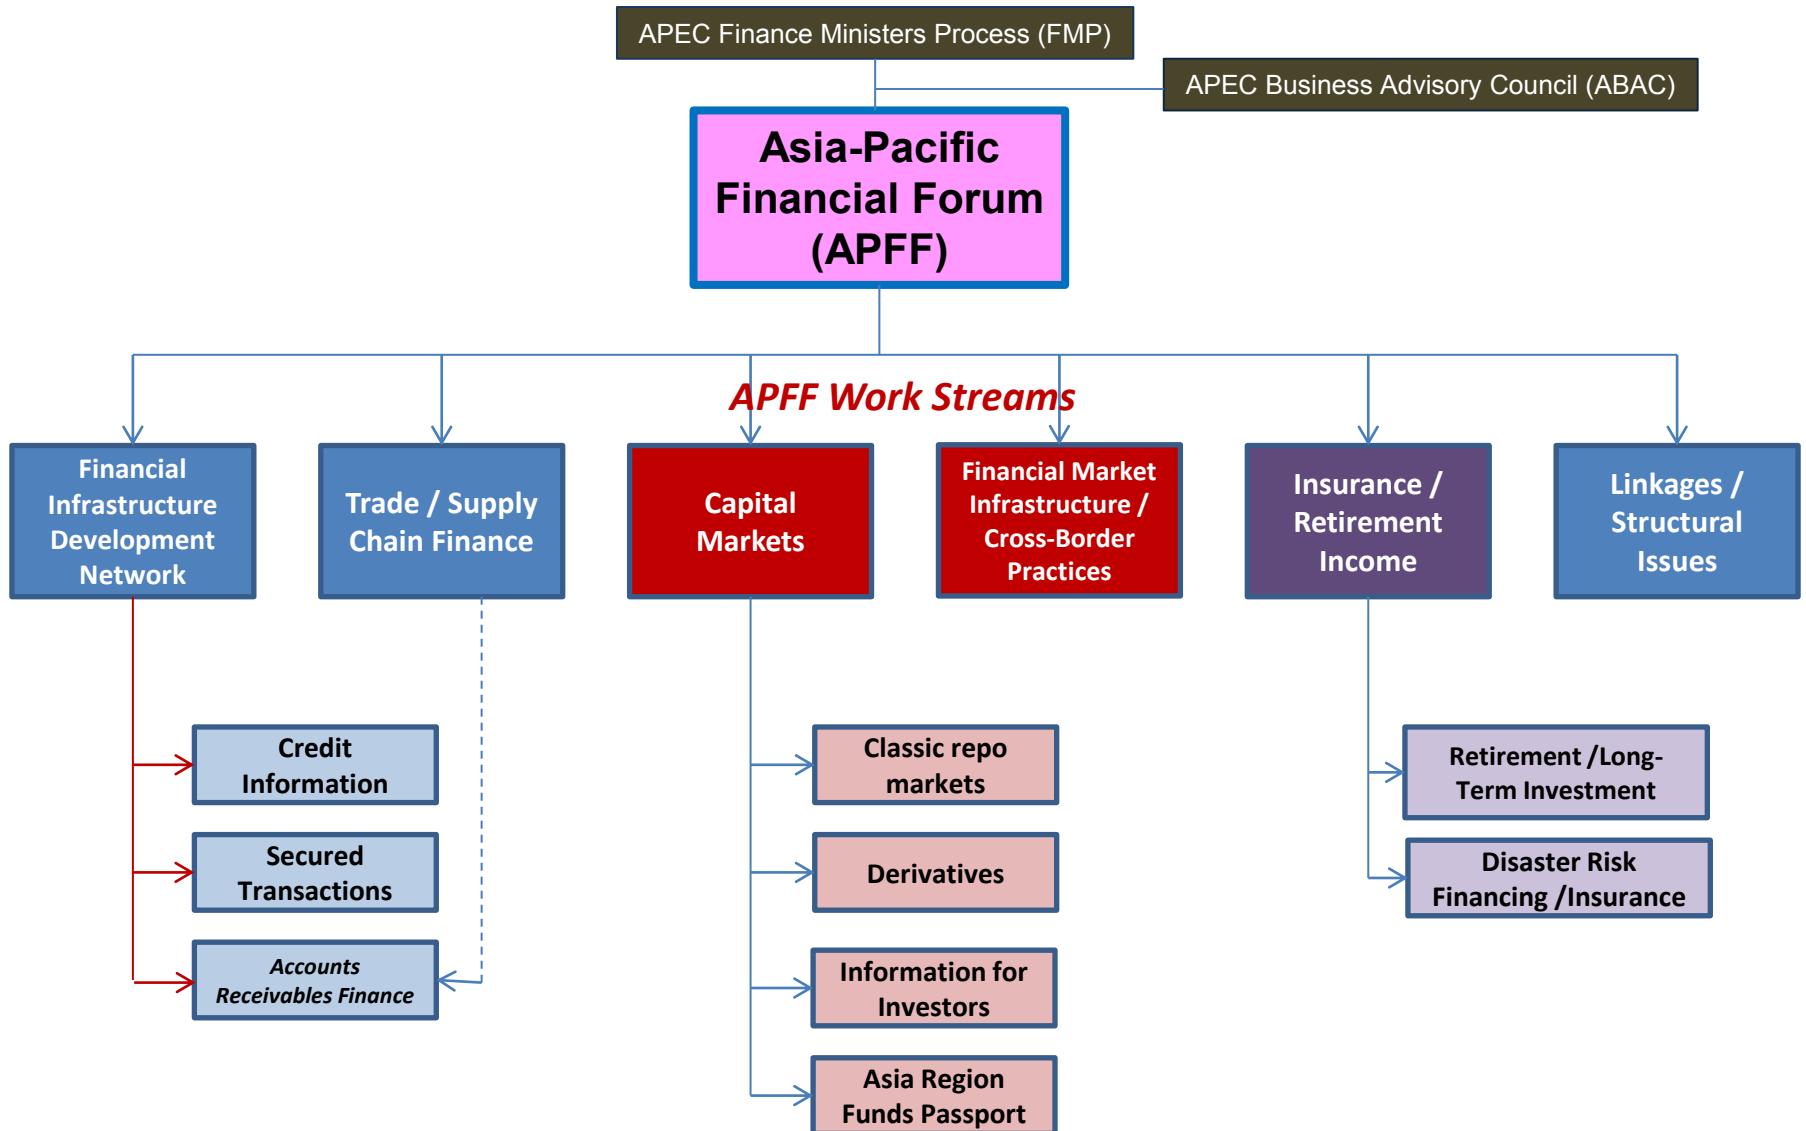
APEC Finance Ministers Process (FMP)

APEC Business Advisory Council (ABAC)

Asia-Pacific Financial Forum (APFF)

APFF Work Streams

Financial Infrastructure Development Network

Trade / Supply Chain Finance

Capital Markets

Financial Market Infrastructure / Cross-Border Practices

Insurance / Retirement Income

Linkages / Structural Issues

Credit Information

Secured Transactions

Accounts Receivables Finance

Classic repo markets

Derivatives

Information for Investors

Asia Region Funds Passport

Retirement /Long-Term Investment

Disaster Risk Financing /Insurance